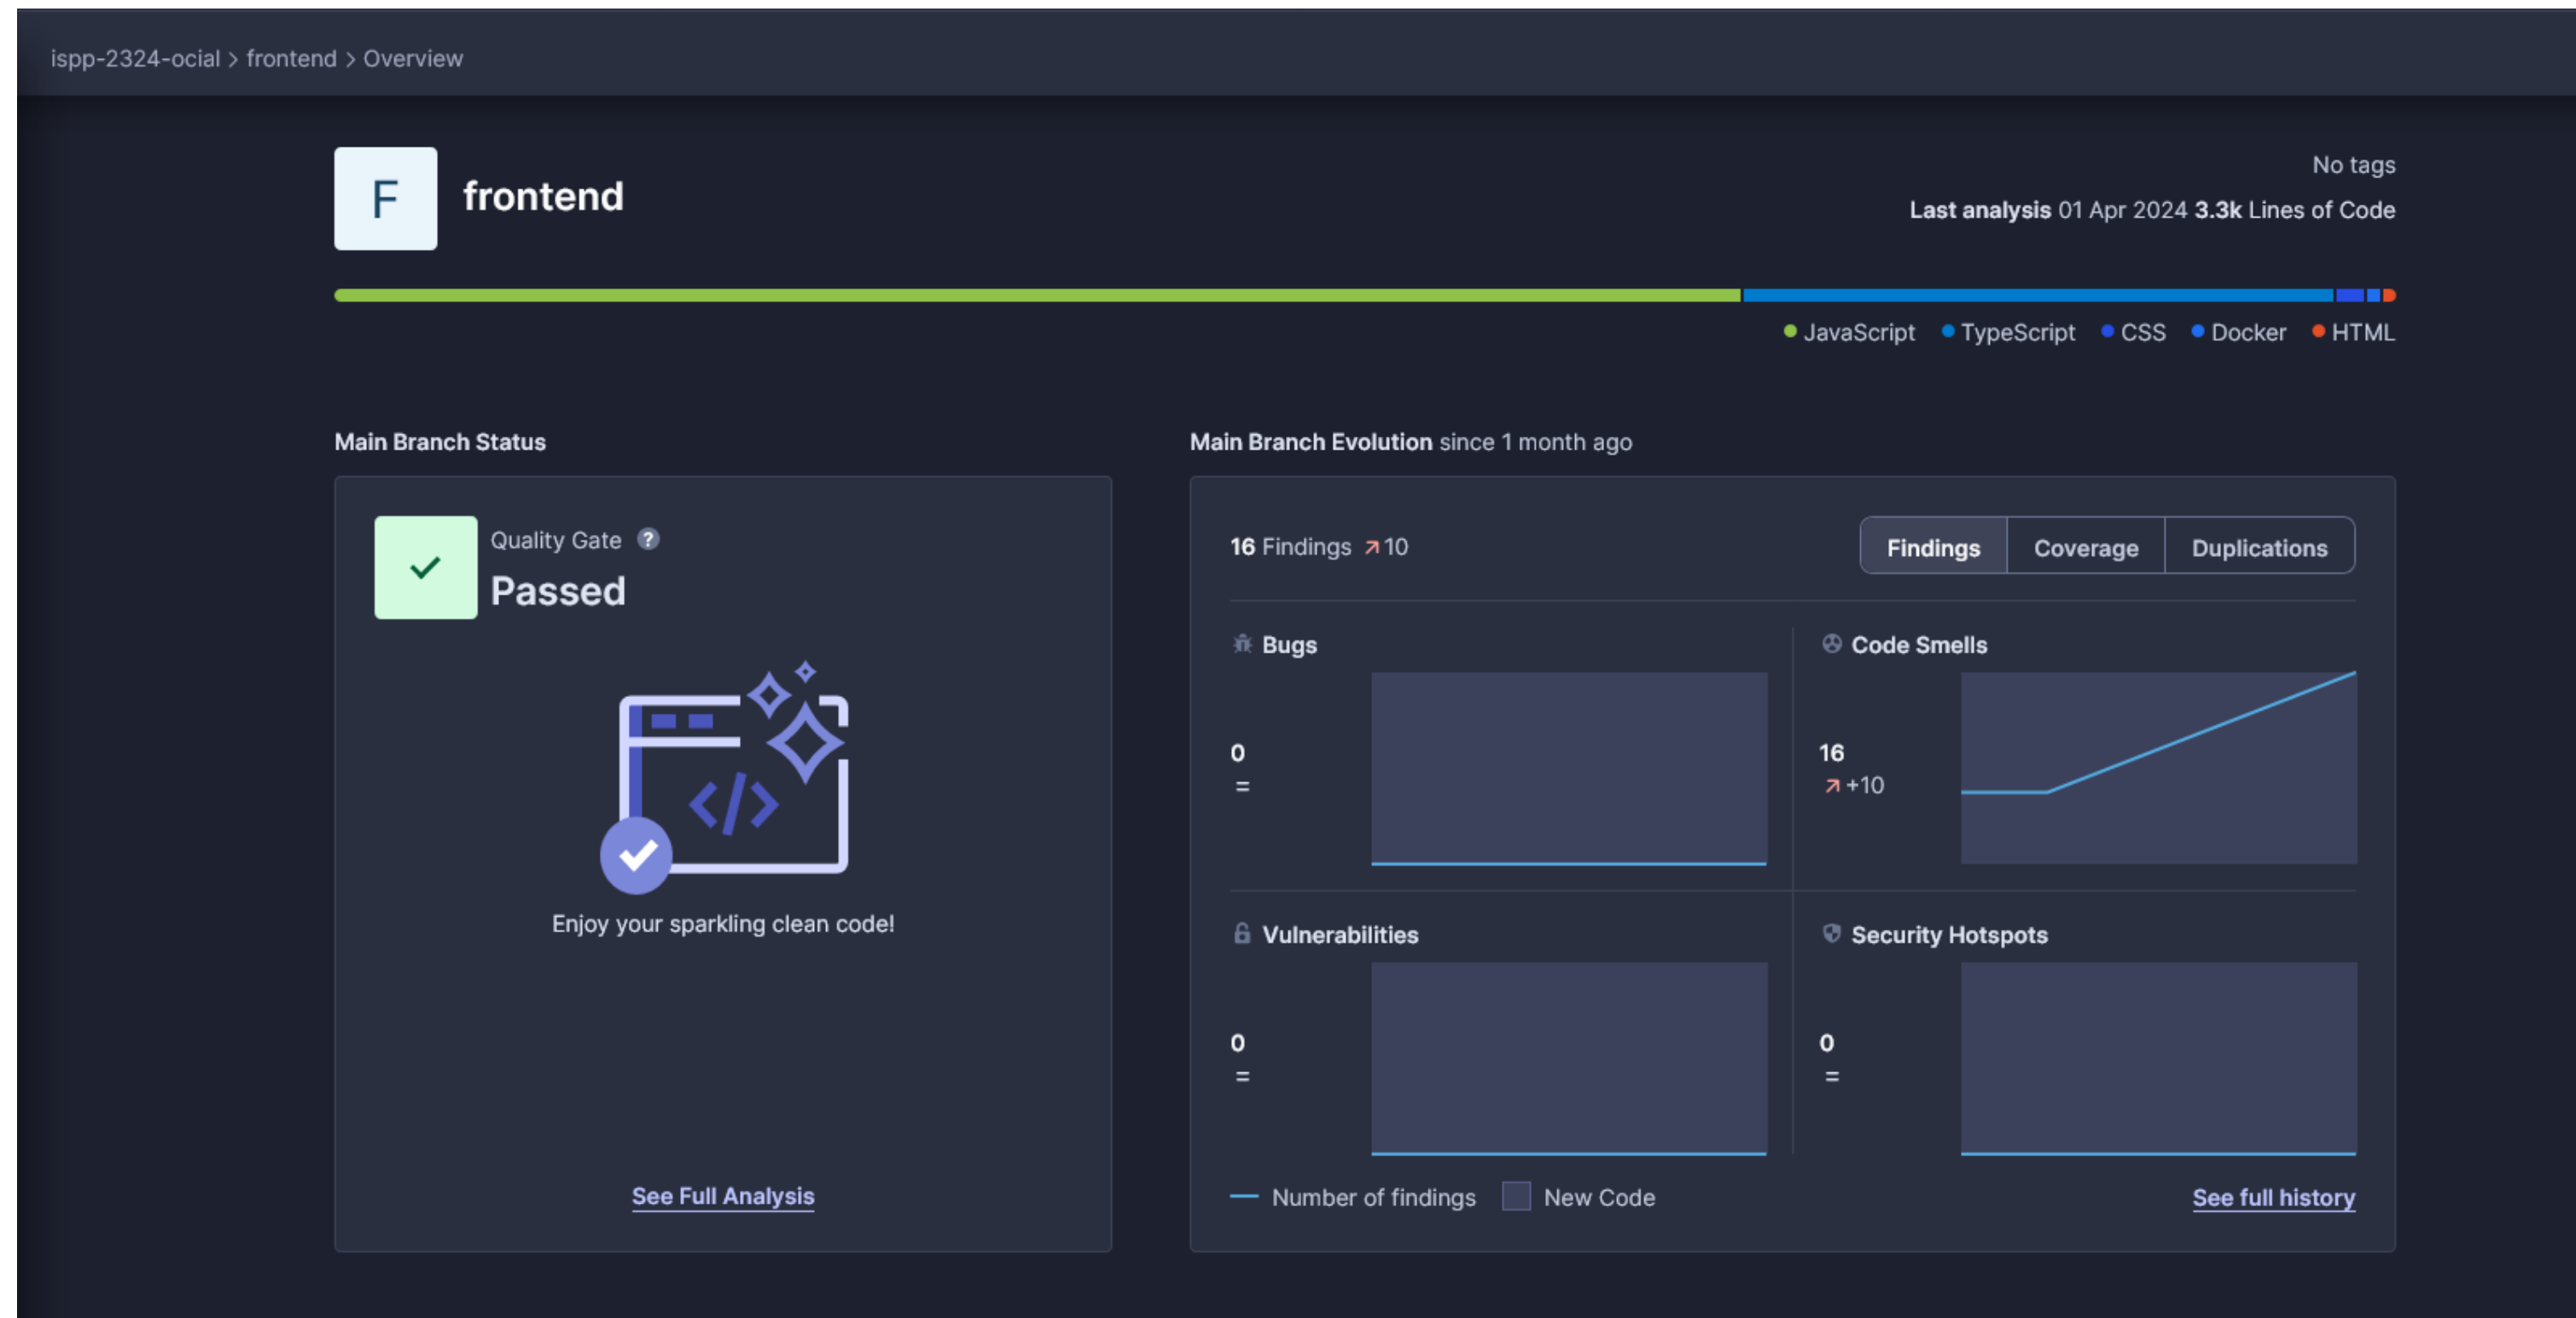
ispp-2324-ocial > frontend > Overview

F frontend

No tags

**Last analysis** 01 Apr 2024 **3.3k** Lines of Code

JavaScript TypeScript CSS Docker HTML

Main Branch Status

Quality Gate ?

Passed

</>

Enjoy your sparkling clean code!

See Full Analysis

Main Branch Evolution since 1 month ago

16 Findings ↗10

Findings Coverage Duplications

Bugs

0
=

Code Smells

16
↗+10

Vulnerabilities

0
=

Security Hotspots

0
=

Number of findings New Code

See full history